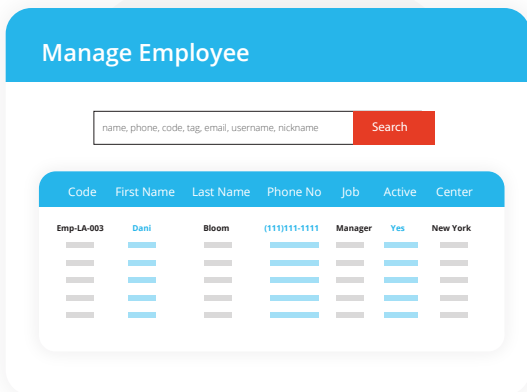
Manage Employee

name, phone, code, tag, email, username, nickname

Search

| Code | First Name | Last Name | Phone No | Job | Active | Center |
|---|---|---|---|---|---|---|
| Emp-LA-003 | Dani | Bloom | (111)111-1111 | Manager | Yes | New York |